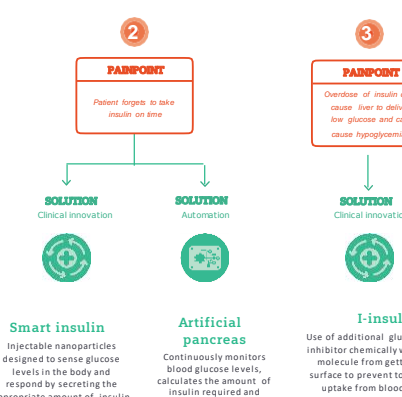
2

PAINPOINT

Patient forgets to take insulin on time

SOLUTION
Clinical innovation

SOLUTION
Automation

Smart insulin

Injectable nanoparticles designed to sense glucose levels in the body and respond by secreting the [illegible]

Artificial pancreas

Continuously monitors blood glucose levels, calculates the amount of insulin required and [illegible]

3

PAINPOINT

Overdose of insulin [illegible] cause liver to deliv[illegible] low glucose and ca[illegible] cause hypoglycemi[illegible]

SOLUTION
Clinical innovatio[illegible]

I-insul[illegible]

Use of additional glu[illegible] inhibitor chemically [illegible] molecule from gett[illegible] surface to prevent t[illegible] uptake from bloo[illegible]